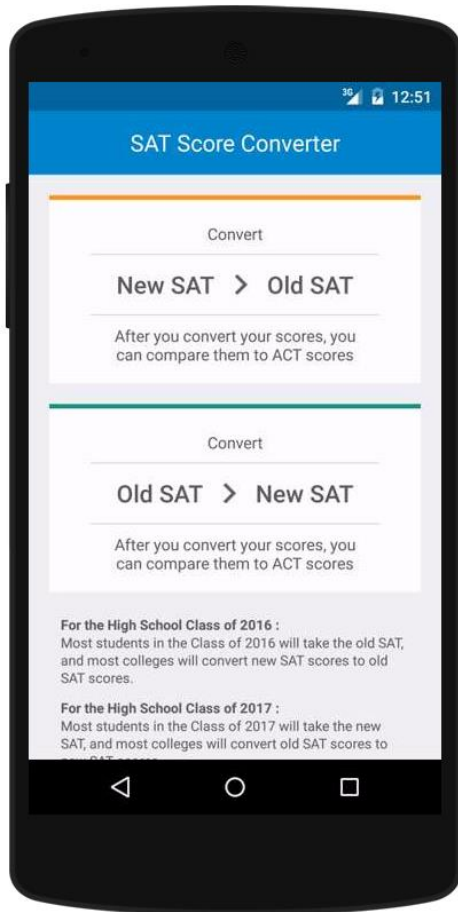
3G 12:51

SAT Score Converter

Convert

New SAT > Old SAT

After you convert your scores, you can compare them to ACT scores

Convert

Old SAT > New SAT

After you convert your scores, you can compare them to ACT scores

For the High School Class of 2016 :
Most students in the Class of 2016 will take the old SAT, and most colleges will convert new SAT scores to old SAT scores.

For the High School Class of 2017 :
Most students in the Class of 2017 will take the new SAT, and most colleges will convert old SAT scores to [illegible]